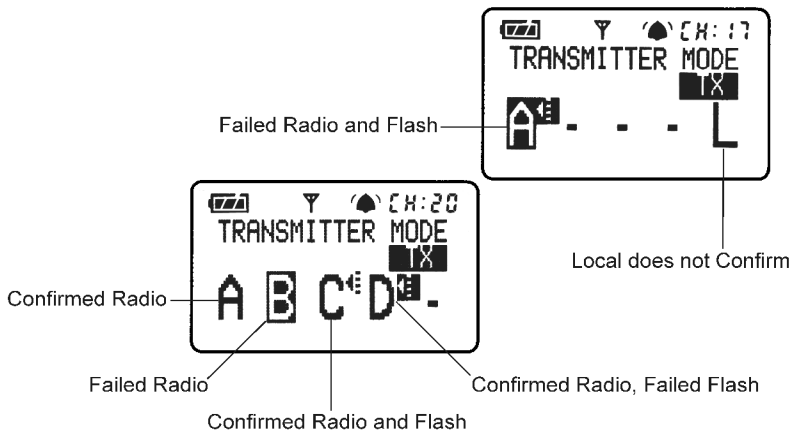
CH:17
TRANSMITTER MODE
TX
Failed Radio and Flash
A - - - L
Local does not Confirm

CH:20
TRANSMITTER MODE
TX
Confirmed Radio
A B C D -
Failed Radio
Confirmed Radio, Failed Flash
Confirmed Radio and Flash